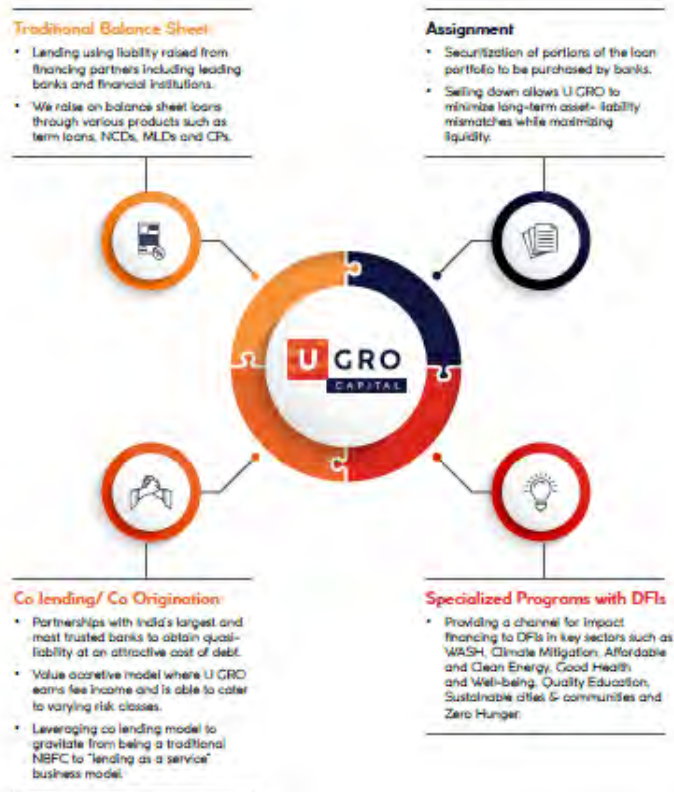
Traditional Balance Sheet

- Lending using liability raised from financing partners including leading banks and financial institutions.
- We raise on balance sheet loans through various products such as term loans, NCDs, MLDs and CPs.

Assignment

- Securitization of portions of the loan portfolio to be purchased by banks.
- Selling down allows U GRO to minimize long-term asset- liability mismatches while maximizing liquidity.

U GRO CAPITAL

Co lending/ Co Origination

- Partnerships with India's largest and most trusted banks to obtain quasi-liability at an attractive cost of debt.
- Value accretive model where U GRO earns fee income and is able to cater to varying risk classes.
- Leveraging co lending model to gravitate from being a traditional NBFC to "lending as a service" business model.

Specialized Programs with DFIs

- Providing a channel for impact financing to DFIs in key sectors such as WASH, Climate Mitigation, Affordable and Clean Energy, Good Health and Well-being, Quality Education, Sustainable cities & communities and Zero Hunger.